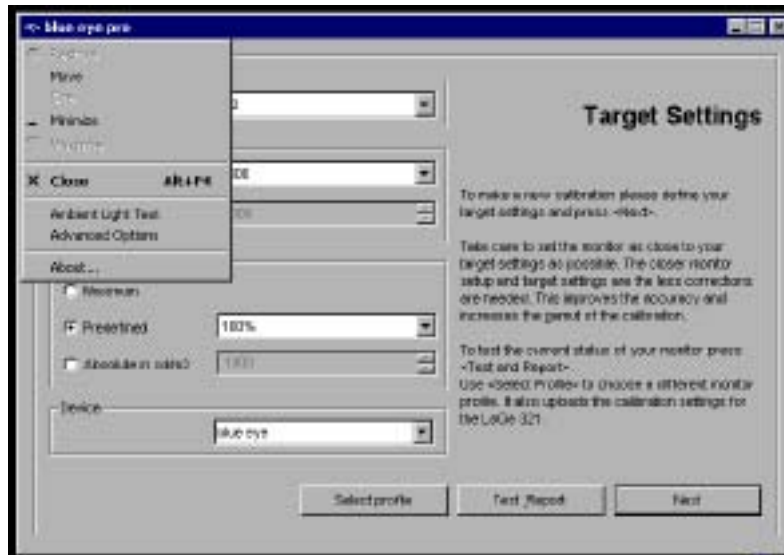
blue eye pro

Restore
Move
Size
Minimize
Maximize
Close Alt+F4
Ambient Light Test
Advanced Options
About...

Target Settings

To make a new calibration please define your target settings and press <Next>.

Take care to set the monitor as close to your target settings as possible. The closer monitor setup and target settings are the less corrections are needed. This improves the accuracy and increases the gamut of the calibration.

To test the current status of your monitor press <Test and Report>.
Use <Select Profile> to choose a different monitor profile. It also uploads the calibration settings for the LaCie 321.

Maximum
Predefined 100%
Absolute in cd/m2 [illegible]

Device
blue eye

Select profile
Test_Report
Next